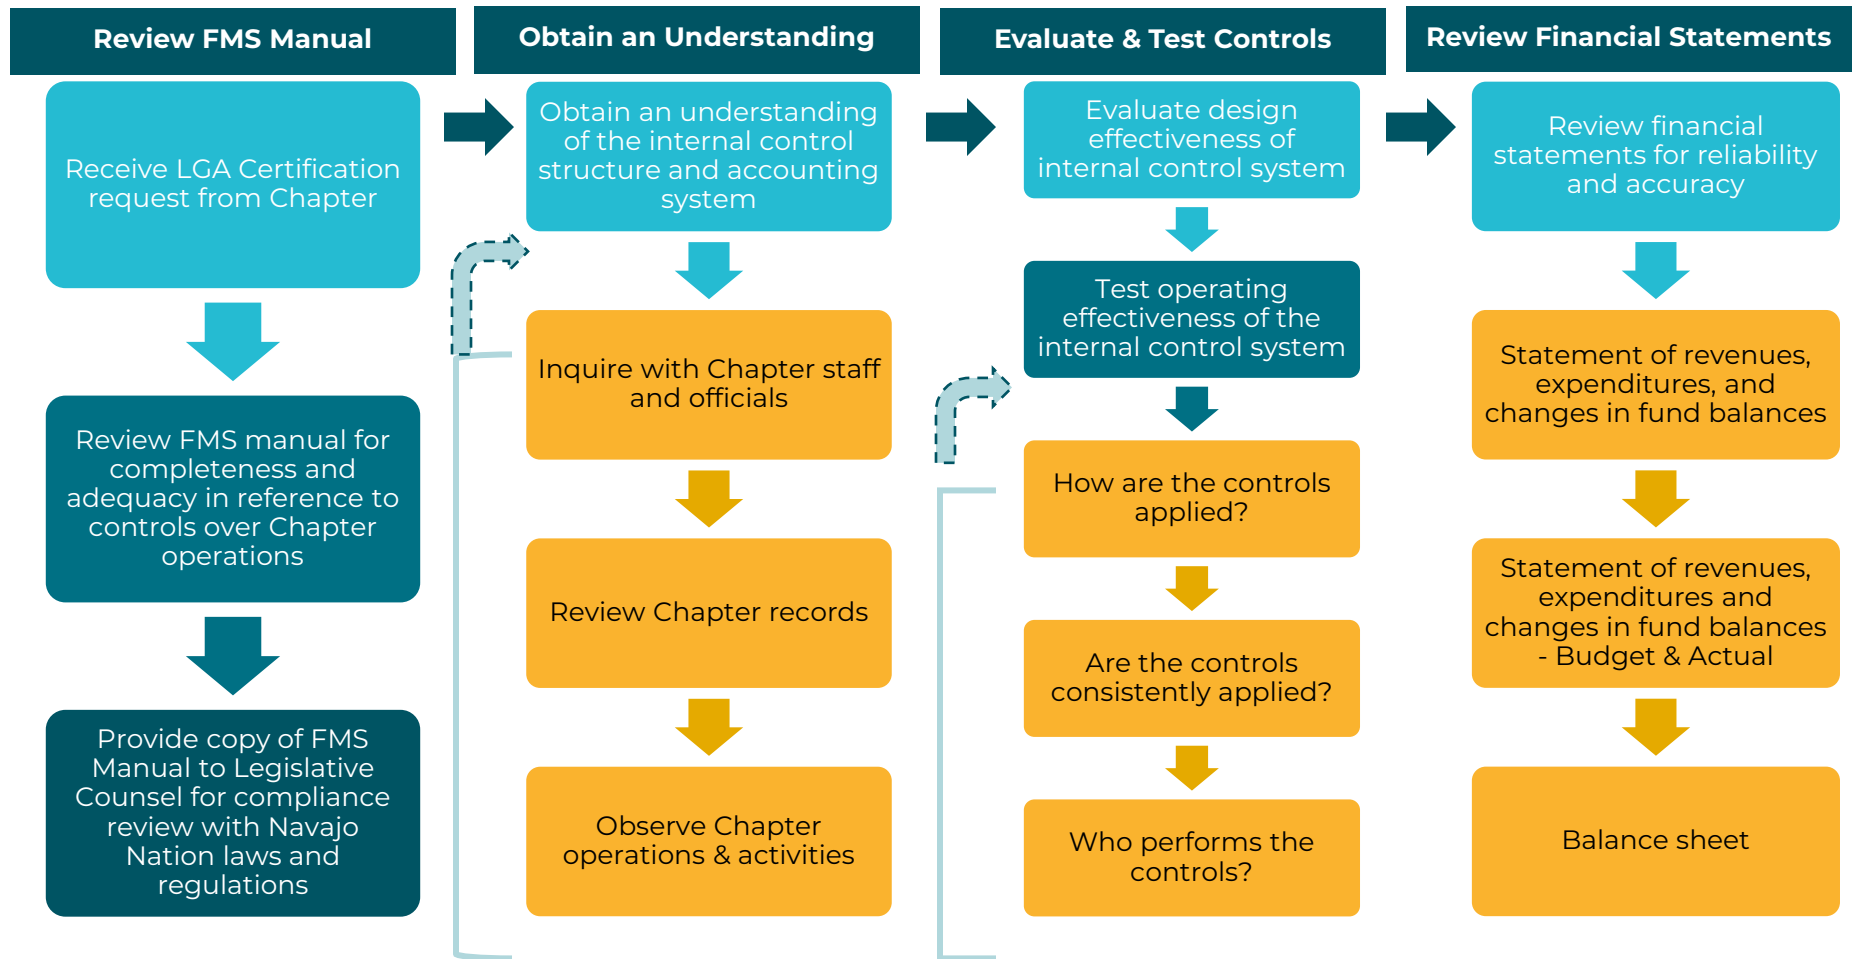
Review FMS Manual

Receive LGA Certification request from Chapter

Review FMS manual for completeness and adequacy in reference to controls over Chapter operations

Provide copy of FMS Manual to Legislative Counsel for compliance review with Navajo Nation laws and regulations

Obtain an Understanding

Obtain an understanding of the internal control structure and accounting system

Inquire with Chapter staff and officials

Review Chapter records

Observe Chapter operations & activities

Evaluate & Test Controls

Evaluate design effectiveness of internal control system

Test operating effectiveness of the internal control system

How are the controls applied?

Are the controls consistently applied?

Who performs the controls?

Review Financial Statements

Review financial statements for reliability and accuracy

Statement of revenues, expenditures, and changes in fund balances

Statement of revenues, expenditures and changes in fund balances - Budget & Actual

Balance sheet